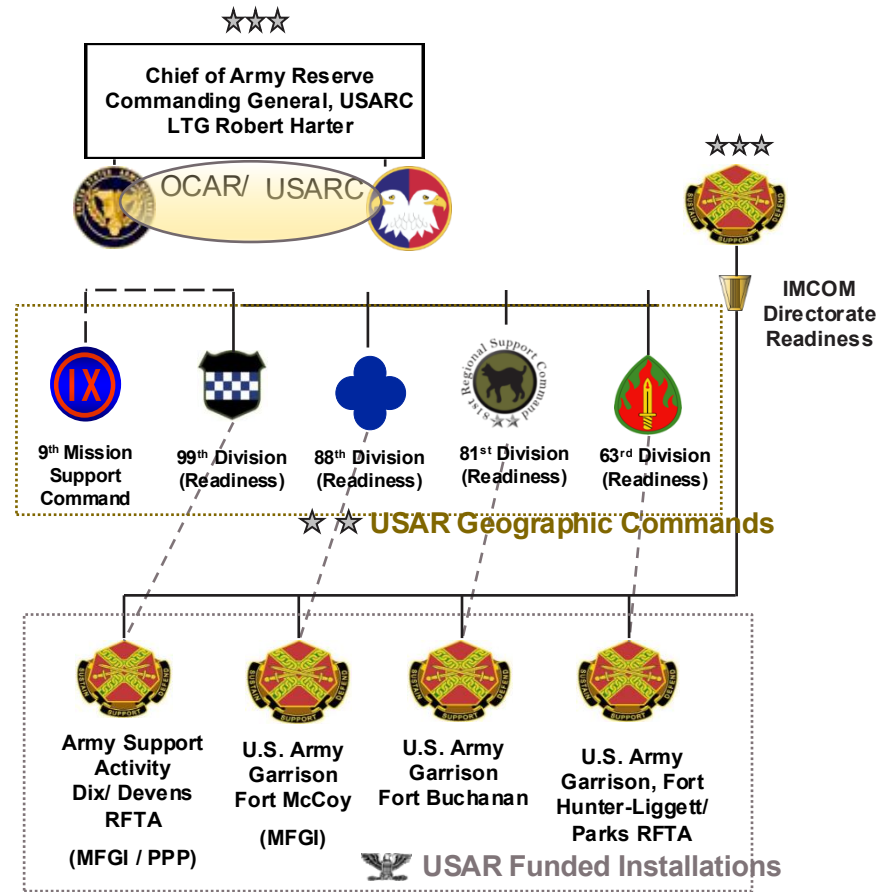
Chief of Army Reserve
Commanding General, USARC
LTG Robert Harter

OCAR/ USARC

IX

IMCOM Directorate Readiness

9th Mission Support Command

99th Division (Readiness)

88th Division (Readiness)

81st Regional Support Command

81st Division (Readiness)

63rd Division (Readiness)

USAR Geographic Commands

SUSTAIN SUPPORT DEFEND

Army Support Activity Dix/ Devens RFTA

(MFGI / PPP)

U.S. Army Garrison Fort McCoy

(MFGI)

U.S. Army Garrison Fort Buchanan

U.S. Army Garrison, Fort Hunter-Liggett/ Parks RFTA

USAR Funded Installations